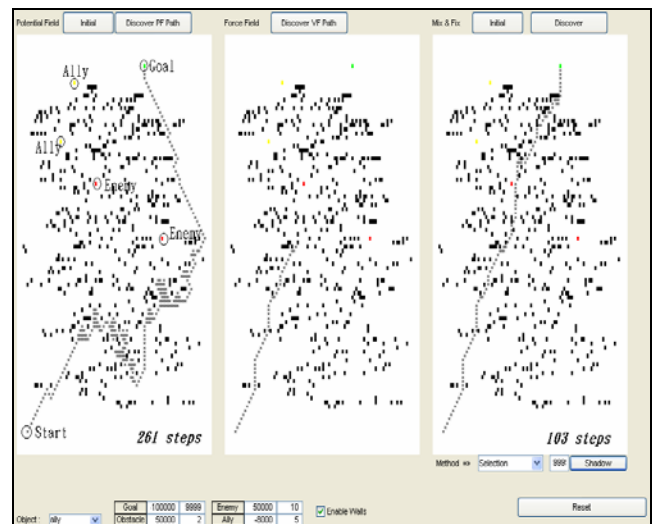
Potential Field Initial Discover PF Path

Force Field Discover VF Path

Mix & Fix Initial Discover

Ally

Goal

Ally

Enemy

Enemy

Start

261 steps

103 steps

Method Selection 999 Shadow

Object : ally

| Goal | 100000 | 9999 |
|---|---|---|
| Obstacle | 50000 | 2 |

| Enemy | 50000 | 10 |
|---|---|---|
| Ally | -8000 | 5 |

Enable Walls

Reset